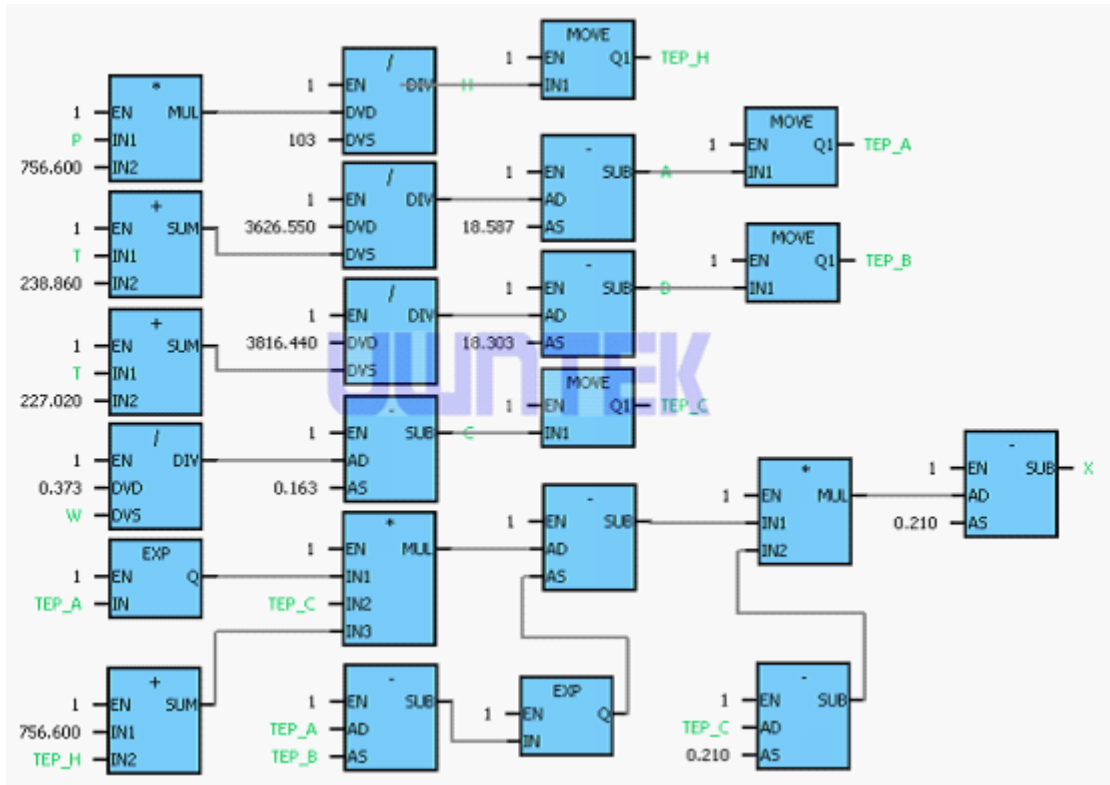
*
1 EN MUL
P IN1
756.600 IN2

+
1 EN SUM
T IN1
238.860 IN2

+
1 EN SUM
T IN1
227.020 IN2

/
1 EN DIV
0.373 DVD
W DVS

EXP
1 EN Q
TEP_A IN

+
1 EN SUM
756.600 IN1
TEP_H IN2

/
1 EN DIV
DVD
103 DVS

/
1 EN DIV
3626.550 DVD
DVS

/
1 EN DIV
3816.440 DVD
DVS

-
1 EN SUB
AD
0.163 AS

*
1 EN MUL
IN1
TEP_C IN2
IN3

-
1 EN SUB
TEP_A AD
TEP_B AS

H

MOVE
1 EN Q1 TEP_H
IN1

-
1 EN SUB
AD
18.587 AS

A

-
1 EN SUB
AD
18.303 AS

B

MOVE
1 EN Q1 TEP_C
IN1

C

-
1 EN SUB
AD
AS

EXP
1 EN Q
IN

MOVE
1 EN Q1 TEP_A
IN1

MOVE
1 EN Q1 TEP_B
IN1

*
1 EN MUL
IN1
IN2

-
1 EN SUB
TEP_C AD
0.210 AS

-
1 EN SUB X
AD
0.210 AS

WINTEK